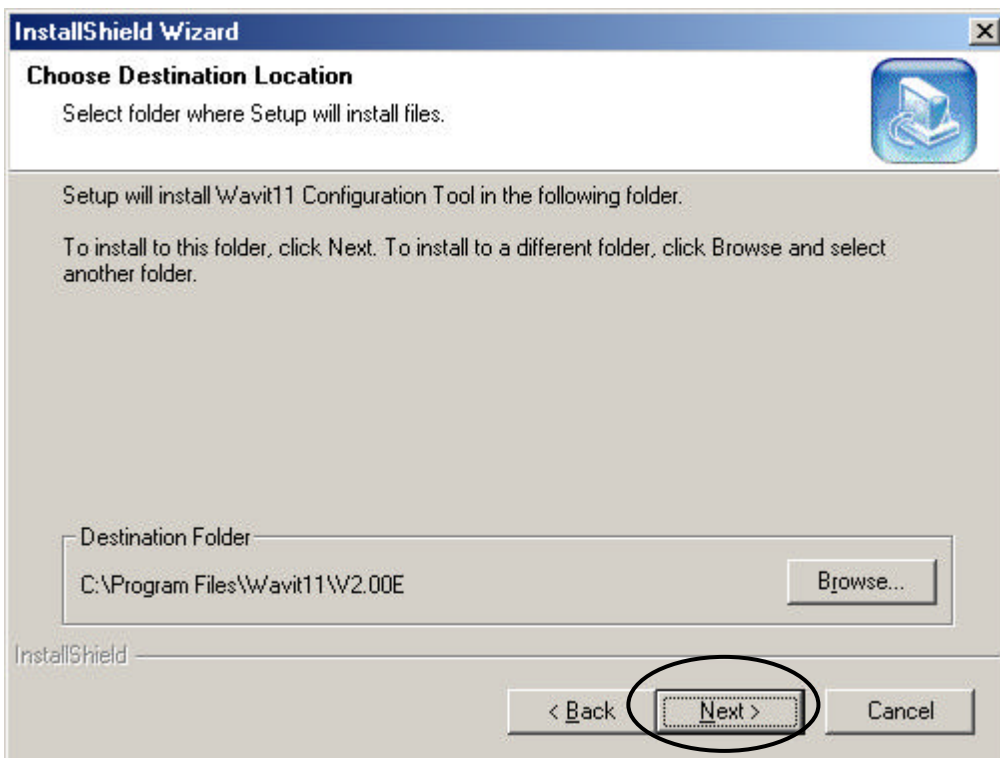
InstallShield Wizard

Choose Destination Location

Select folder where Setup will install files.

Setup will install Wavit11 Configuration Tool in the following folder.

To install to this folder, click Next. To install to a different folder, click Browse and select another folder.

Destination Folder

C:\Program Files\Wavit11\V2.00E

Browse...

InstallShield

< Back

Next >

Cancel